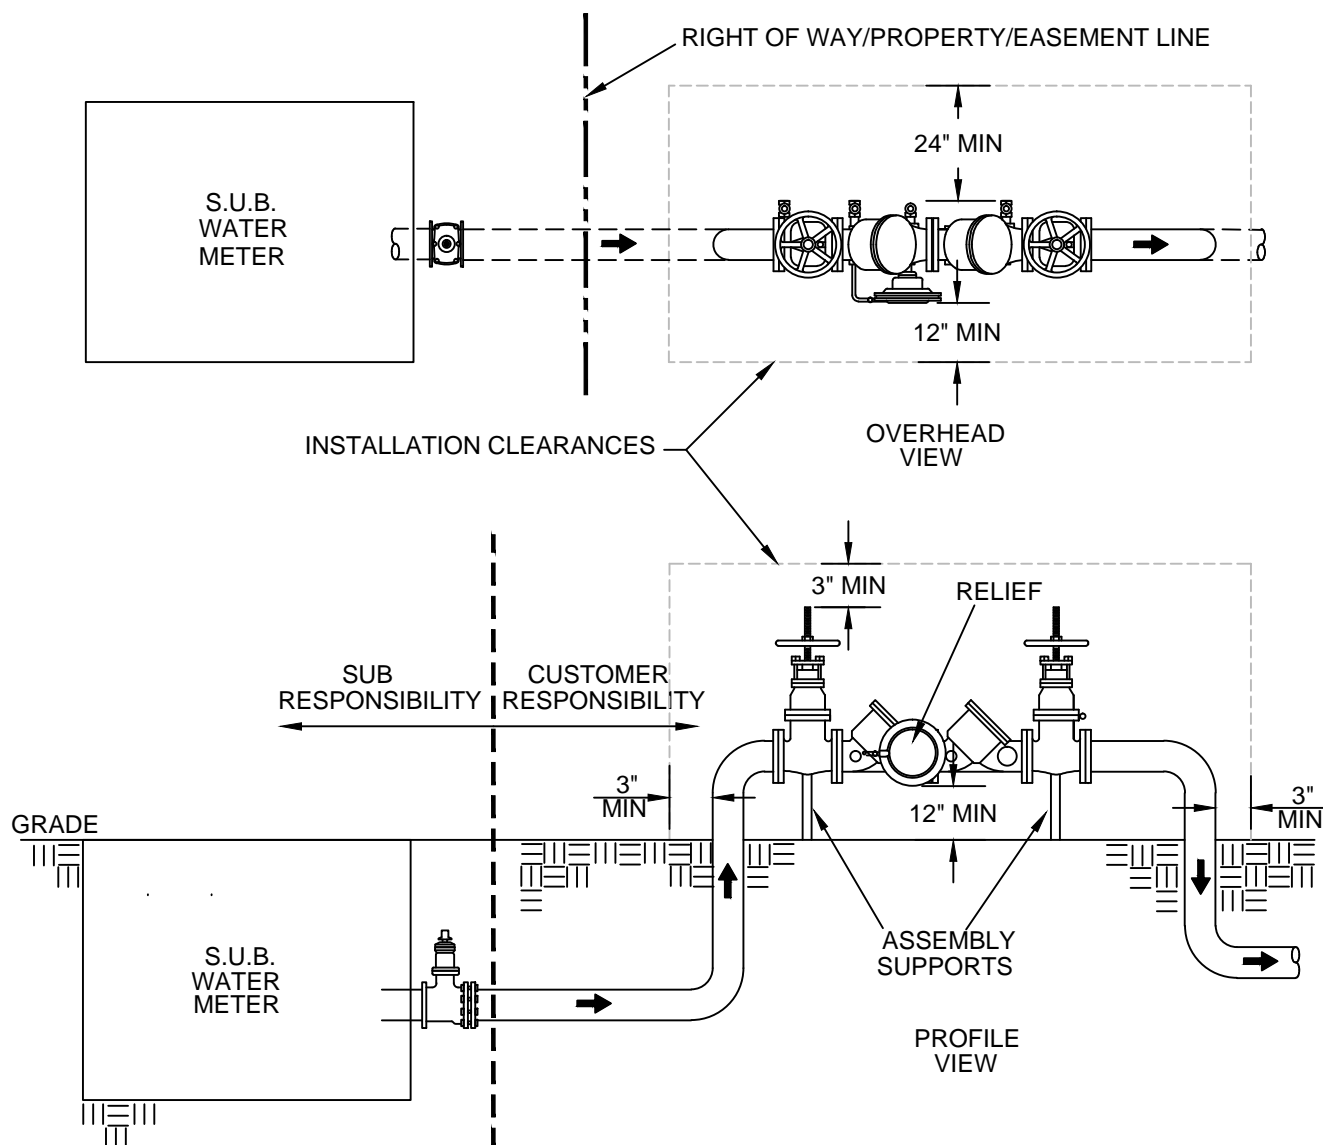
RIGHT OF WAY/PROPERTY/EASEMENT LINE

S.U.B. WATER METER

24" MIN

12" MIN

INSTALLATION CLEARANCES

OVERHEAD VIEW

3" MIN

RELIEF

SUB RESPONSIBILITY

CUSTOMER RESPONSIBILITY

3" MIN

12" MIN

3" MIN

GRADE

S.U.B. WATER METER

ASSEMBLY SUPPORTS

PROFILE VIEW